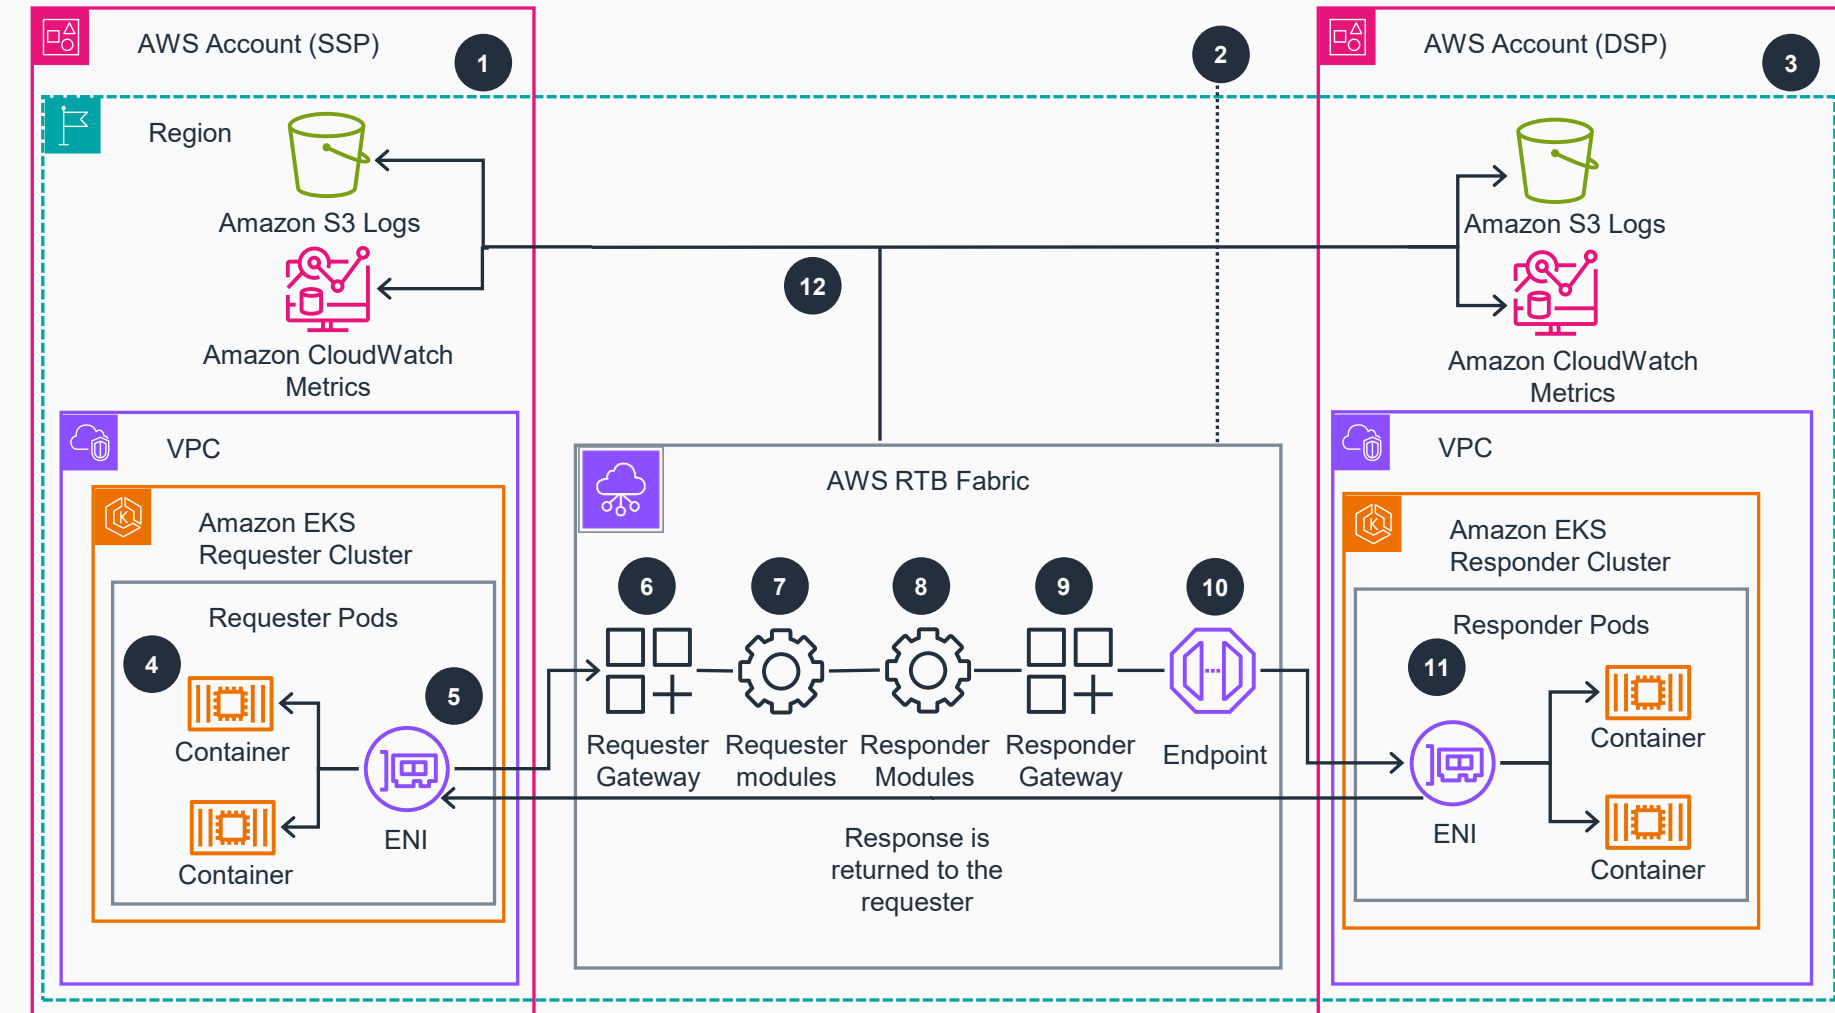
AWS Account (SSP)
1
2
AWS Account (DSP)
3
Region
Amazon S3 Logs
Amazon CloudWatch Metrics
12
Amazon S3 Logs
Amazon CloudWatch Metrics
VPC
Amazon EKS Requester Cluster
Requester Pods
4
Container
Container
5
ENI
AWS RTB Fabric
6
7
8
9
10
Requester Gateway
Requester modules
Responder Modules
Responder Gateway
Endpoint
Response is returned to the requester
VPC
Amazon EKS Responder Cluster
Responder Pods
11
ENI
Container
Container